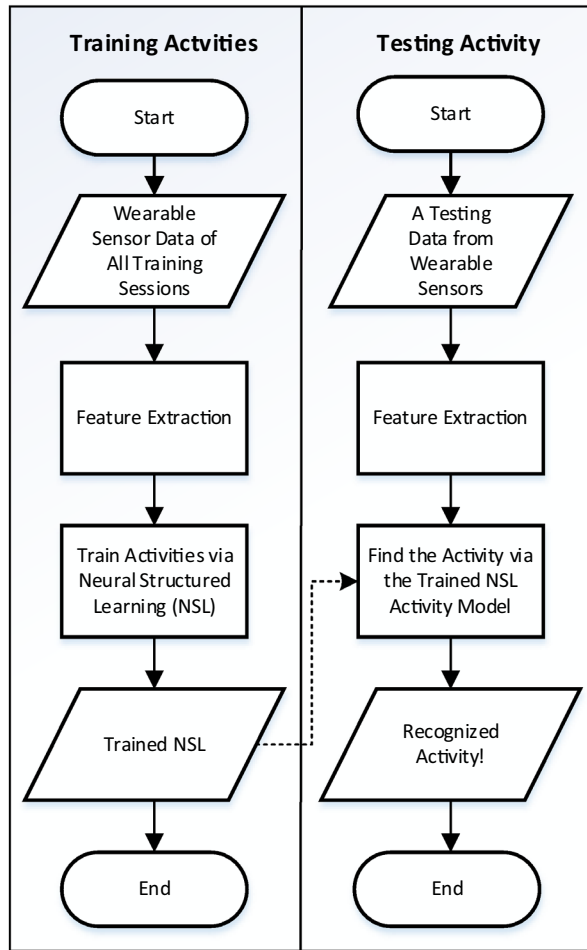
Training Actvities

Start

Wearable Sensor Data of All Training Sessions

Feature Extraction

Train Activities via Neural Structured Learning (NSL)

Trained NSL

End

Testing Activity

Start

A Testing Data from Wearable Sensors

Feature Extraction

Find the Activity via the Trained NSL Activity Model

Recognized Activity!

End